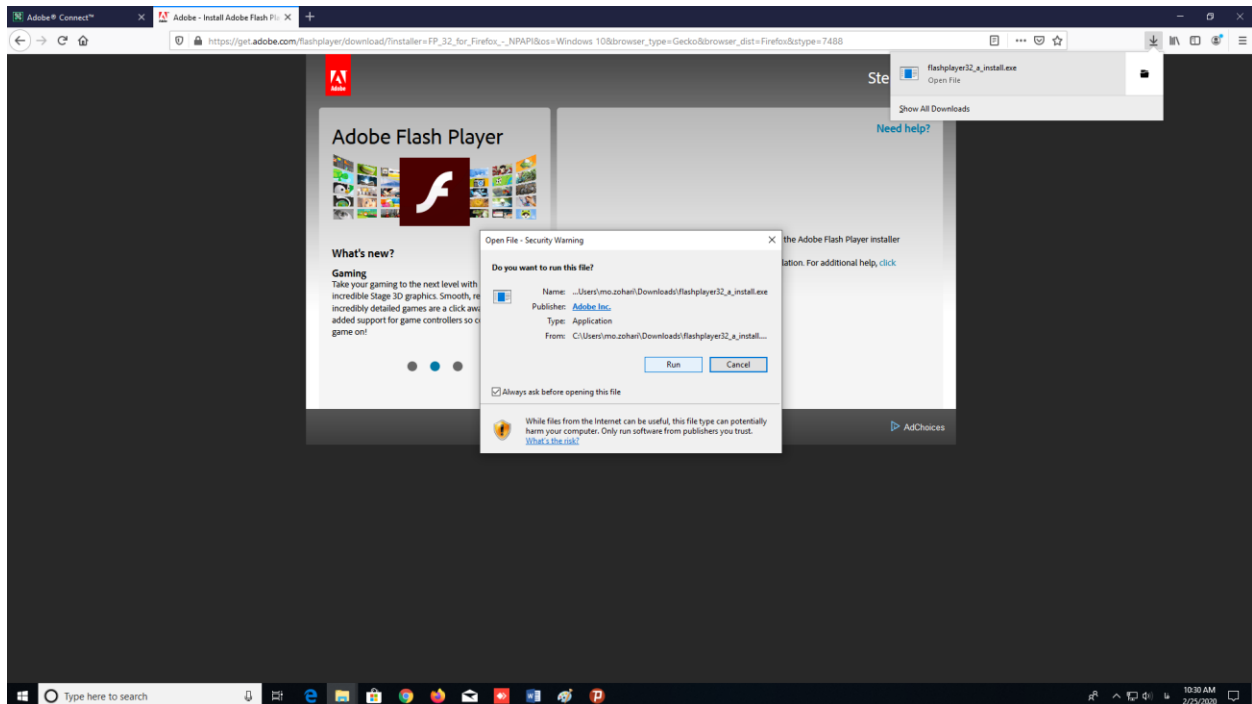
Adobe® Connect™

Adobe - Install Adobe Flash Pla

https://get.adobe.com/flashplayer/download/?installer=FP_32_for_Firefox_-_NPAPI&os=Windows 10&browser_type=Gecko&browser_dist=Firefox&stype=7488

flashplayer32_a_install.exe
Open File

Show All Downloads

Adobe

Ste

Adobe Flash Player

What's new?

Gaming
Take your gaming to the next level with incredible Stage 3D graphics. Smooth, re incredibly detailed games are a click awa added support for game controllers so c game on!

Need help?

the Adobe Flash Player installer

llation. For additional help, click

AdChoices

Open File - Security Warning

Do you want to run this file?

Name: ...Users\mo.zohari\Downloads\flashplayer32_a_install.exe
Publisher: Adobe Inc.
Type: Application
From: C:\Users\mo.zohari\Downloads\flashplayer32_a_install....

Run
Cancel

Always ask before opening this file

While files from the Internet can be useful, this file type can potentially harm your computer. Only run software from publishers you trust. What's the risk?

Type here to search

10:30 AM
2/25/2020